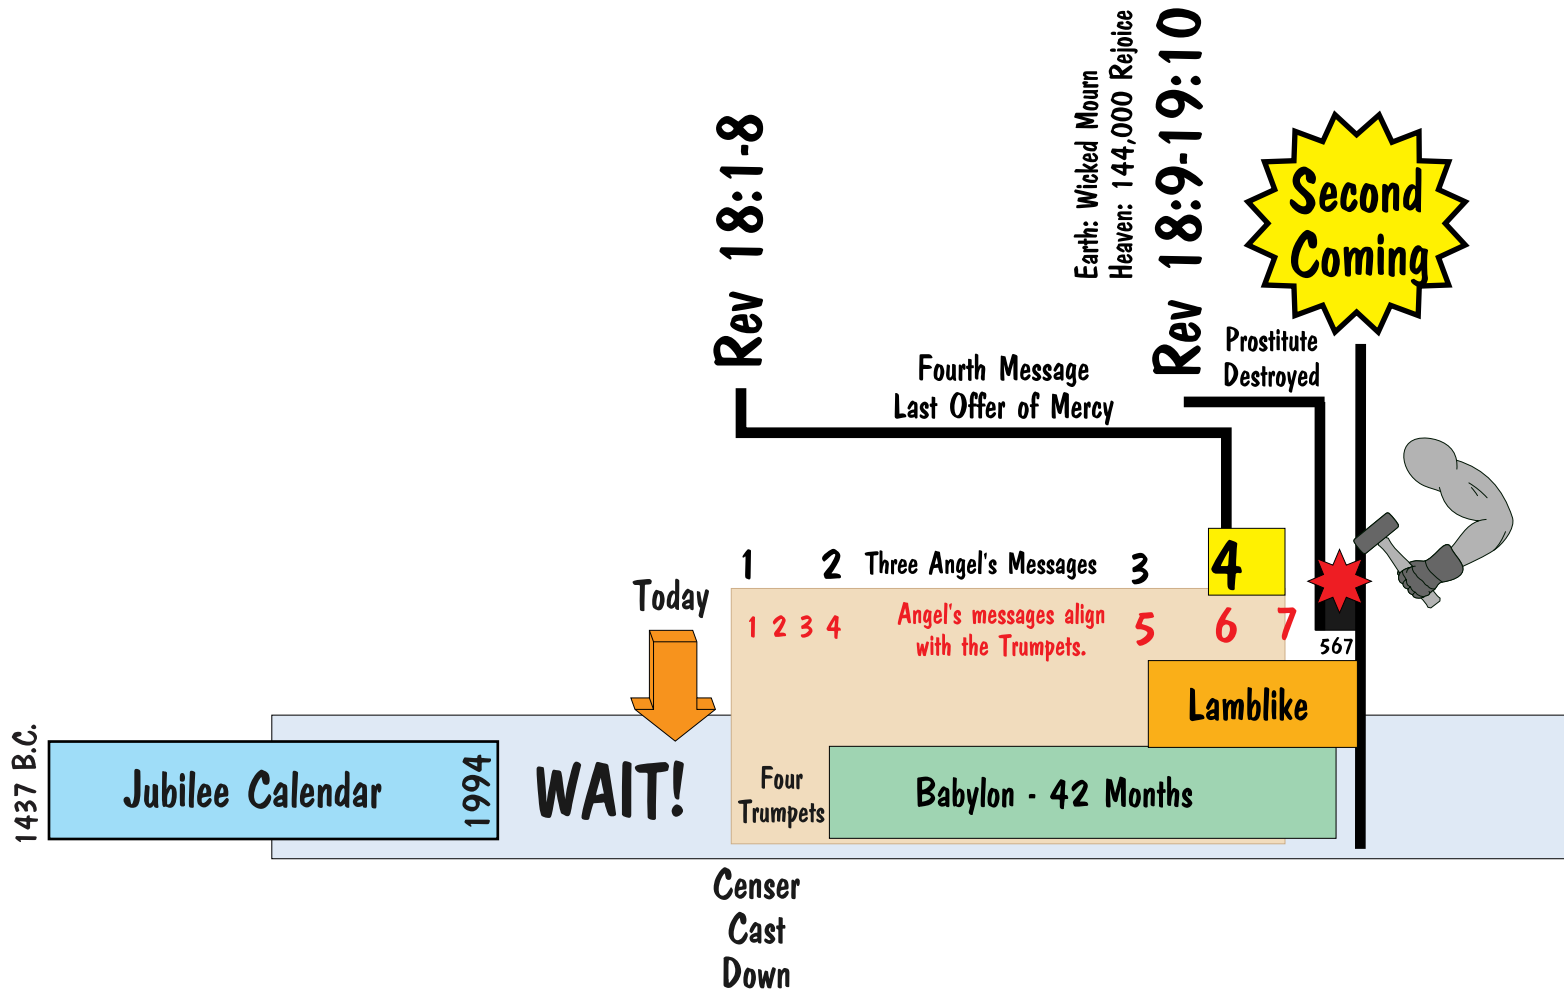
Rev 18:1-8

Earth: Wicked Mourn
Heaven: 144,000 Rejoice

Rev 18:9-19:10

Second Coming

Prostitute Destroyed

Fourth Message
Last Offer of Mercy

1 2 Three Angel's Messages 3 4

Today

1 2 3 4 Angel's messages align with the Trumpets. 5 6 7

567

Lamblike

1437 B.C.

Jubilee Calendar 1994

WAIT!

Four Trumpets

Babylon - 42 Months

Censer Cast Down